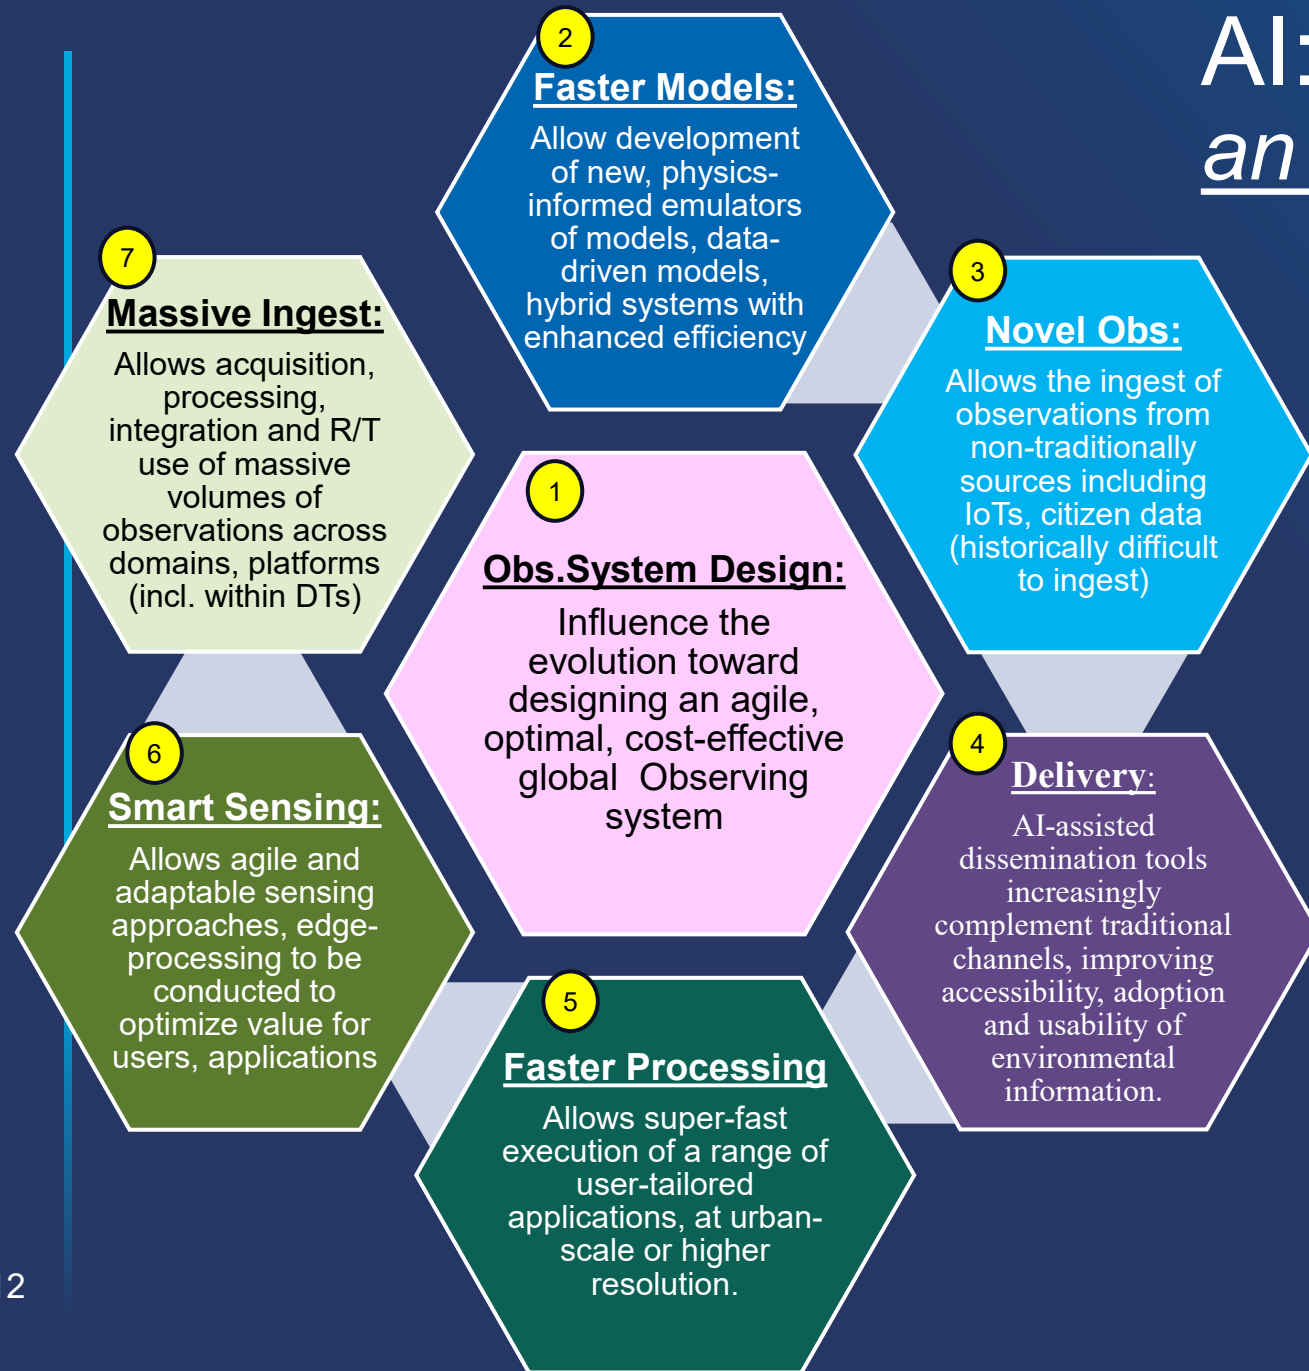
AI:
an

2
Faster Models:
Allow development of new, physics-informed emulators of models, data-driven models, hybrid systems with enhanced efficiency

7
Massive Ingest:
Allows acquisition, processing, integration and R/T use of massive volumes of observations across domains, platforms (incl. within DTs)

3
Novel Obs:
Allows the ingest of observations from non-traditionally sources including IoTs, citizen data (historically difficult to ingest)

1
Obs.System Design:
Influence the evolution toward designing an agile, optimal, cost-effective global Observing system

6
Smart Sensing:
Allows agile and adaptable sensing approaches, edge-processing to be conducted to optimize value for users, applications

4
Delivery:
AI-assisted dissemination tools increasingly complement traditional channels, improving accessibility, adoption and usability of environmental information.

5
Faster Processing
Allows super-fast execution of a range of user-tailored applications, at urban-scale or higher resolution.

2